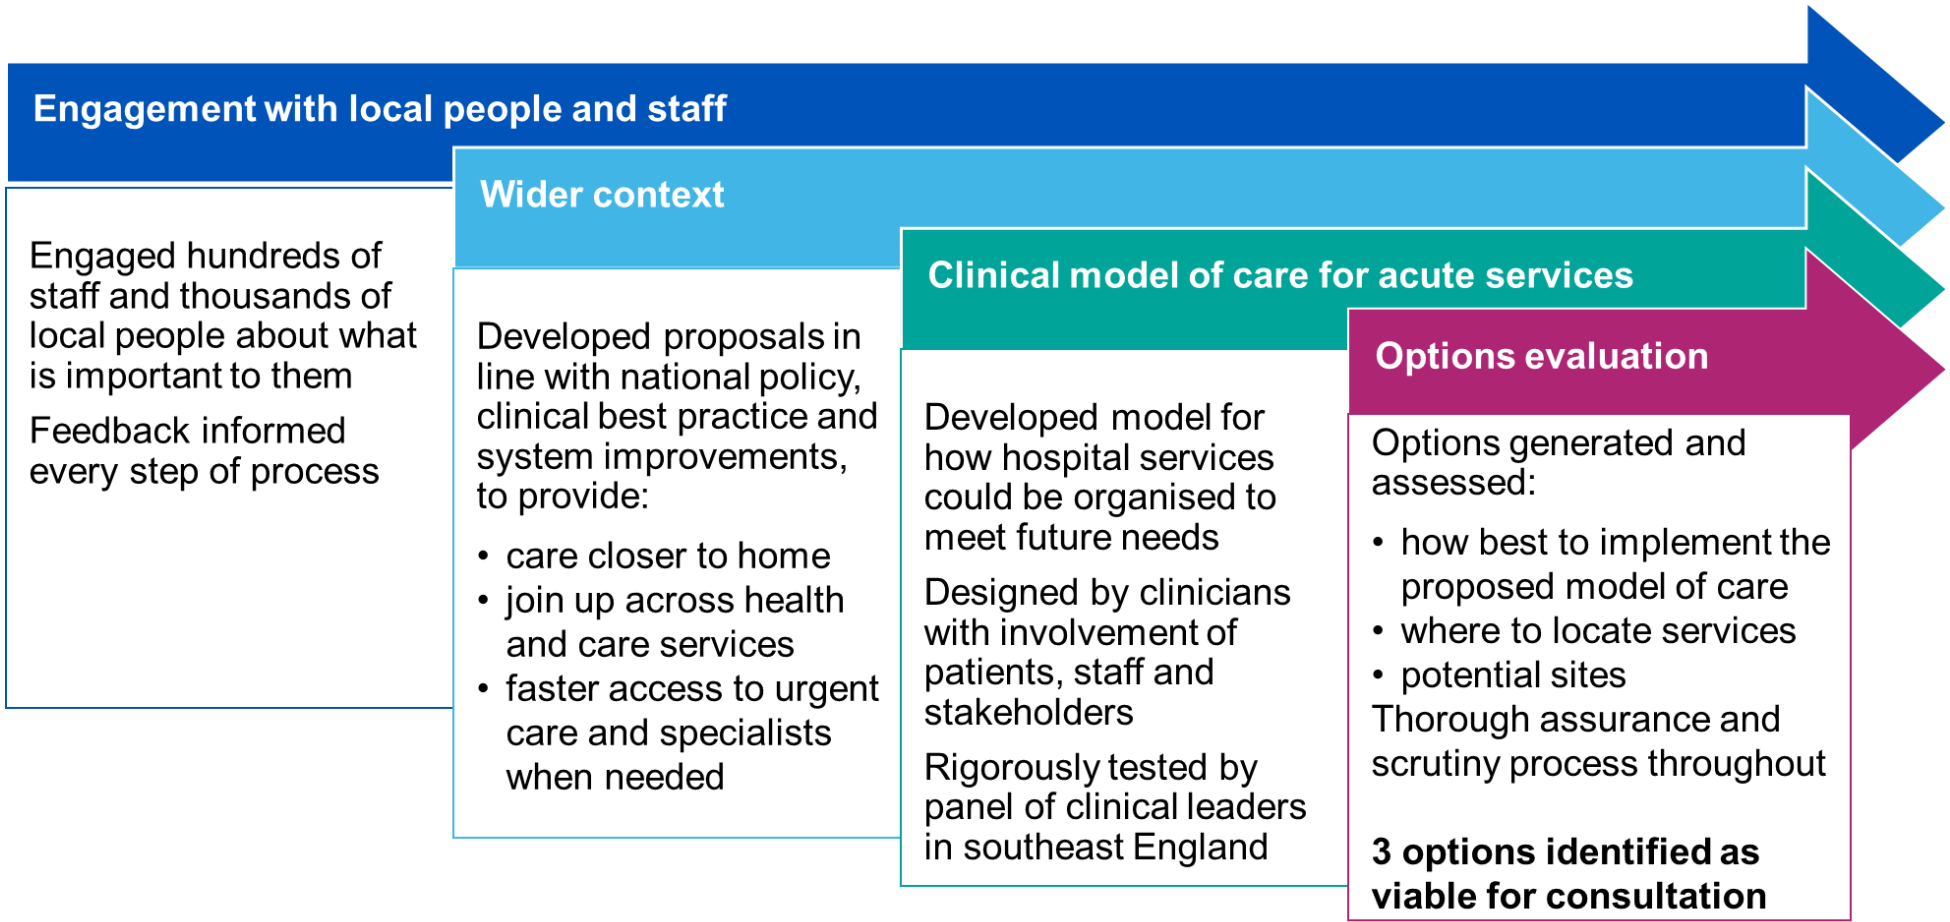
Engagement with local people and staff

Engaged hundreds of staff and thousands of local people about what is important to them

Feedback informed every step of process

Wider context

Developed proposals in line with national policy, clinical best practice and system improvements, to provide:

- care closer to home
- join up across health and care services
- faster access to urgent care and specialists when needed

Clinical model of care for acute services

Developed model for how hospital services could be organised to meet future needs

Designed by clinicians with involvement of patients, staff and stakeholders

Rigorously tested by panel of clinical leaders in southeast England

Options evaluation

Options generated and assessed:

- how best to implement the proposed model of care
- where to locate services
- potential sites

Thorough assurance and scrutiny process throughout

**3 options identified as viable for consultation**